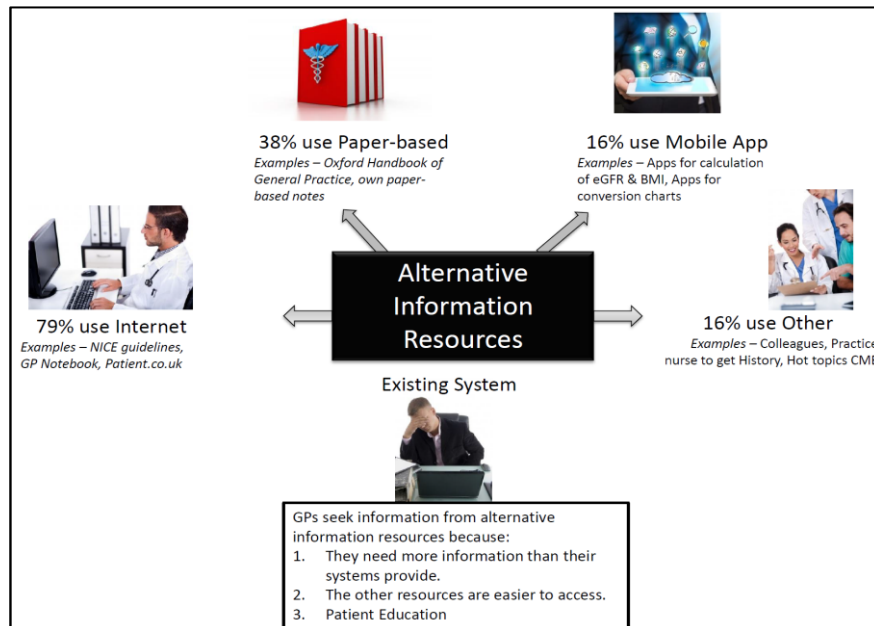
38% use Paper-based
Examples – Oxford Handbook of General Practice, own paper-based notes

16% use Mobile App
Examples – Apps for calculation of eGFR & BMI, Apps for conversion charts

79% use Internet
Examples – NICE guidelines, GP Notebook, Patient.co.uk

Alternative Information Resources

16% use Other
Examples – Colleagues, Practice nurse to get History, Hot topics CME

Existing System

GPs seek information from alternative information resources because:
1. They need more information than their systems provide.
2. The other resources are easier to access.
3. Patient Education